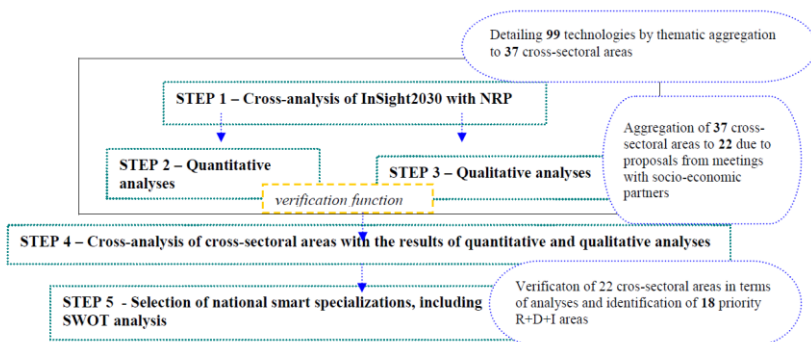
Detailing 99 technologies by thematic aggregation to 37 cross-sectoral areas

STEP 1 – Cross-analysis of InSight2030 with NRP

STEP 2 – Quantitative analyses

STEP 3 – Qualitative analyses

Aggregation of 37 cross-sectoral areas to 22 due to proposals from meetings with socio-economic partners

verification function

STEP 4 – Cross-analysis of cross-sectoral areas with the results of quantitative and qualitative analyses

STEP 5 - Selection of national smart specializations, including SWOT analysis

Verificaton of 22 cros-sectoral areas in terms of analyses and identification of 18 priority R+D+I areas